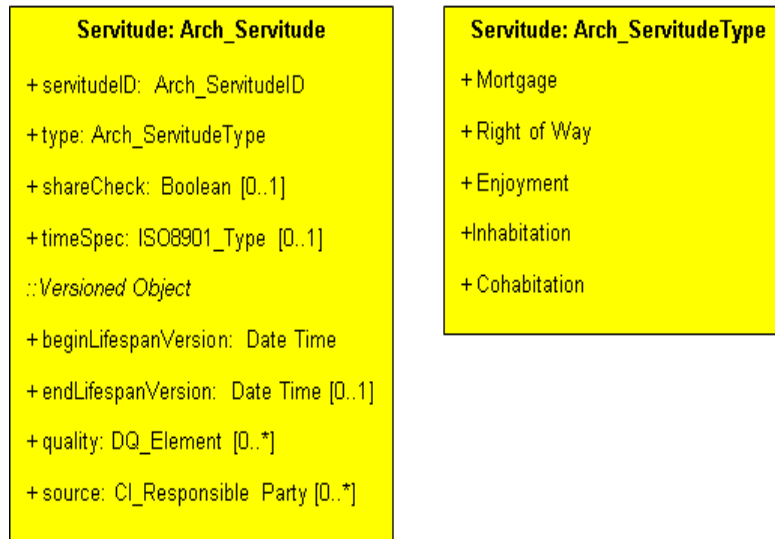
Servitude: Arch_Servitude

+ servitudeID: Arch_ServitudeID

+ type: Arch_ServitudeType

+ shareCheck: Boolean [0..1]

+ timeSpec: ISO8901_Type [0..1]

::Versioned Object

+ beginLifespanVersion: Date Time

+ endLifespanVersion: Date Time [0..1]

+ quality: DQ_Element [0..*]

+ source: CI_Responsible Party [0..*]

Servitude: Arch_ServitudeType

+ Mortgage

+ Right of Way

+ Enjoyment

+Inhabitation

+ Cohabitation